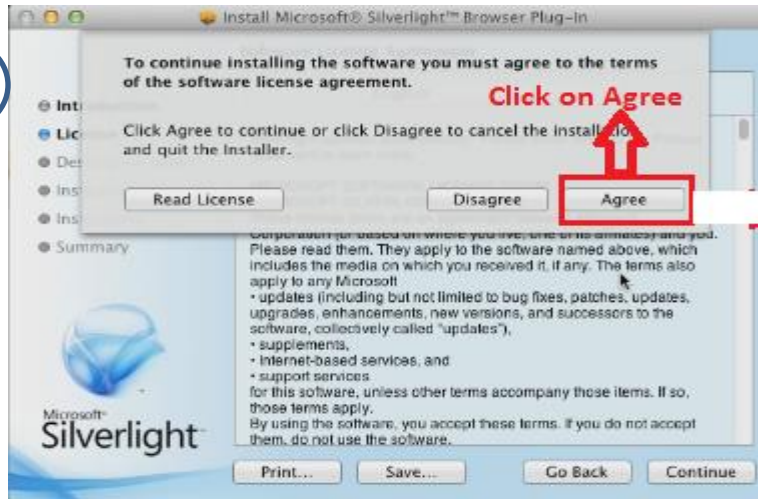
Install Microsoft® Silverlight™ Browser Plug-in

To continue installing the software you must agree to the terms of the software license agreement.

Click on Agree

Click Agree to continue or click Disagree to cancel the installation and quit the Installer.

Read License

Disagree

Agree

Int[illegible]

Lic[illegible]

Des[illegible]

Ins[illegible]

Ins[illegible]

Summary

Corporation (or based on where you live, one of its affiliates) and you. Please read them. They apply to the software named above, which includes the media on which you received it, if any. The terms also apply to any Microsoft

• updates (including but not limited to bug fixes, patches, updates, upgrades, enhancements, new versions, and successors to the software, collectively called "updates"),

• supplements,

• Internet-based services, and

• support services

for this software, unless other terms accompany those items. If so, those terms apply.

By using the software, you accept these terms. If you do not accept them, do not use the software.

Microsoft Silverlight

Print...

Save...

Go Back

Continue